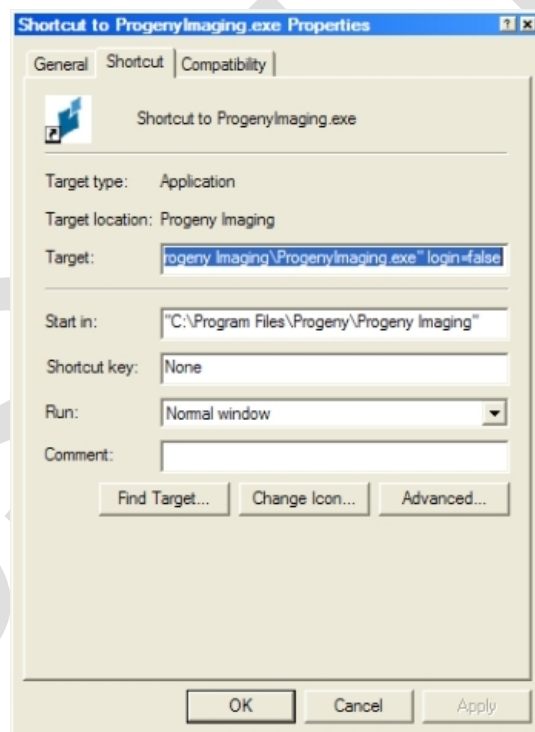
Shortcut to ProgenyImaging.exe Properties

? ×

General | Shortcut | Compatibility

Shortcut to ProgenyImaging.exe

Target type: Application

Target location: Progeny Imaging

Target: rogeny Imaging\ProgenyImaging.exe" login=false

Start in: "C:\Program Files\Progeny\Progeny Imaging"

Shortcut key: None

Run: Normal window

Comment:

Find Target... | Change Icon... | Advanced...

OK | Cancel | Apply